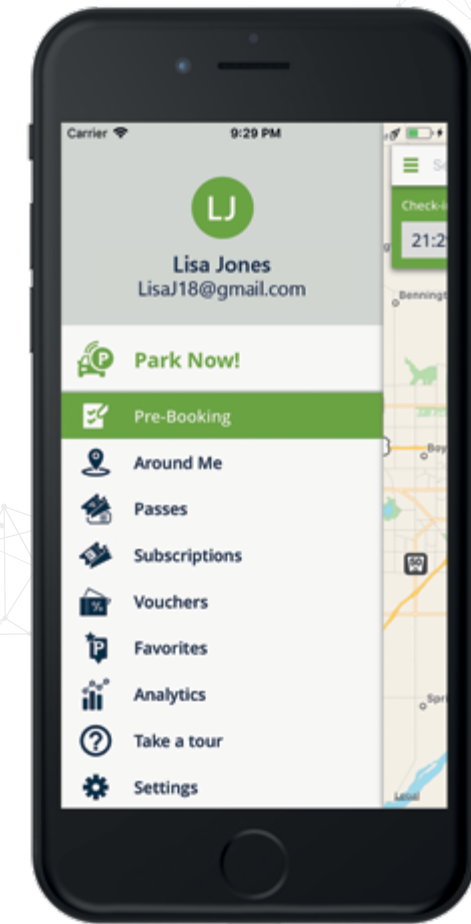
Carrier 9:29 PM

LJ

Lisa Jones

LisaJ18@gmail.com

Park Now!

Pre-Booking

Around Me

Passes

Subscriptions

Vouchers

Favorites

Analytics

Take a tour

Settings

Se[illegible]

Check-i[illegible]

21:2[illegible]

Benningt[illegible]

Boy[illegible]

Spri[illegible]